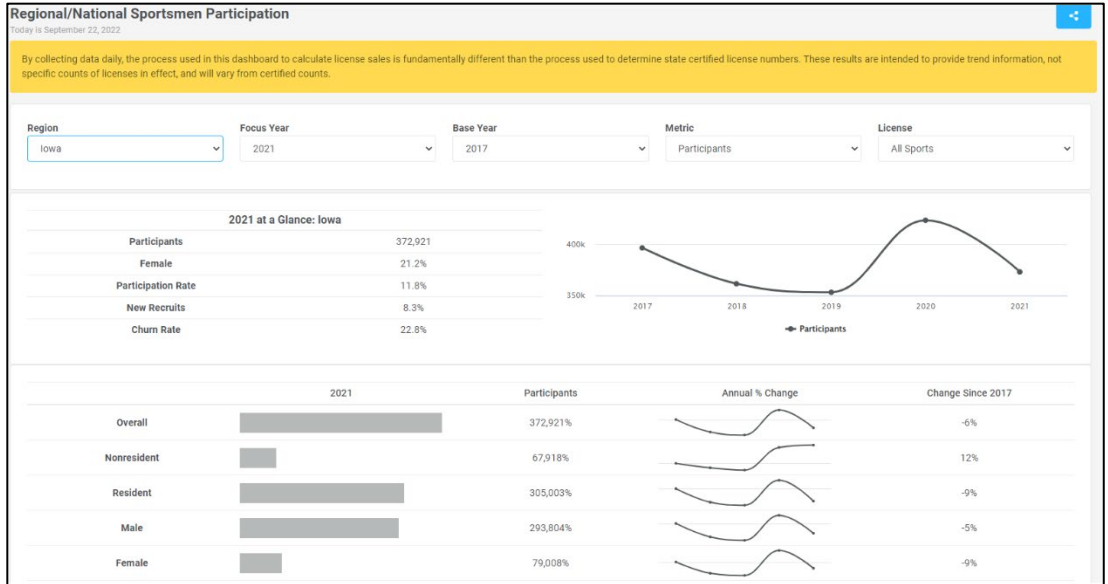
Regional/National Sportsmen Participation
Today is September 22, 2022

By collecting data daily, the process used in this dashboard to calculate license sales is fundamentally different than the process used to determine state certified license numbers. These results are intended to provide trend information, not specific counts of licenses in effect, and will vary from certified counts.

Region
Iowa

Focus Year
2021

Base Year
2017

Metric
Participants

License
All Sports

| 2021 at a Glance: Iowa | |
|---|---|
| Participants | 372,921 |
| Female | 21.2% |
| Participation Rate | 11.8% |
| New Recruits | 8.3% |
| Churn Rate | 22.8% |

400k
350k
2017 2018 2019 2020 2021
Participants

| | 2021 | Participants | Annual % Change | Change Since 2017 |
|---|---|---|---|---|
| Overall | | 372,921% | | -6% |
| Nonresident | | 67,918% | | 12% |
| Resident | | 305,003% | | -9% |
| Male | | 293,804% | | -5% |
| Female | | 79,008% | | -9% |